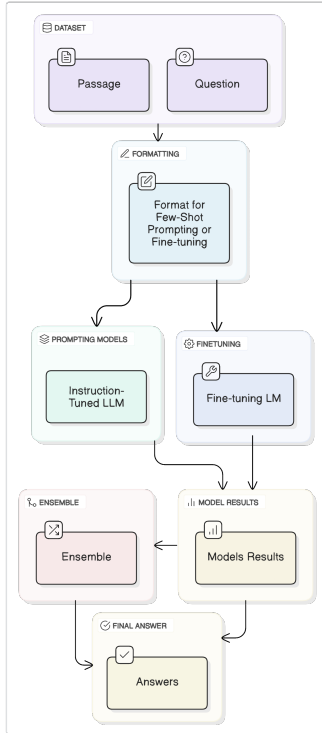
DATASET

Passage

Question

FORMATTING

Format for Few-Shot Prompting or Fine-tuning

PROMPTING MODELS

Instruction-Tuned LLM

FINETUNING

Fine-tuning LM

ENSEMBLE

Ensemble

MODEL RESULTS

Models Results

FINAL ANSWER

Answers